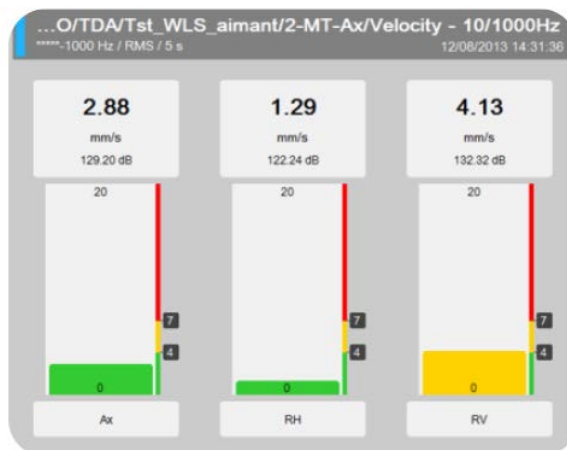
...O/TDA/Tst_WLS_aimant/2-MT-Ax/Velocity - 10/1000Hz
*****-1000 Hz / RMS / 5 s
12/08/2013 14:31:36

2.88
mm/s
129.20 dB

1.29
mm/s
122.24 dB

4.13
mm/s
132.32 dB

20
7
4
0
Ax

20
7
4
0
RH

20
7
4
0
RV